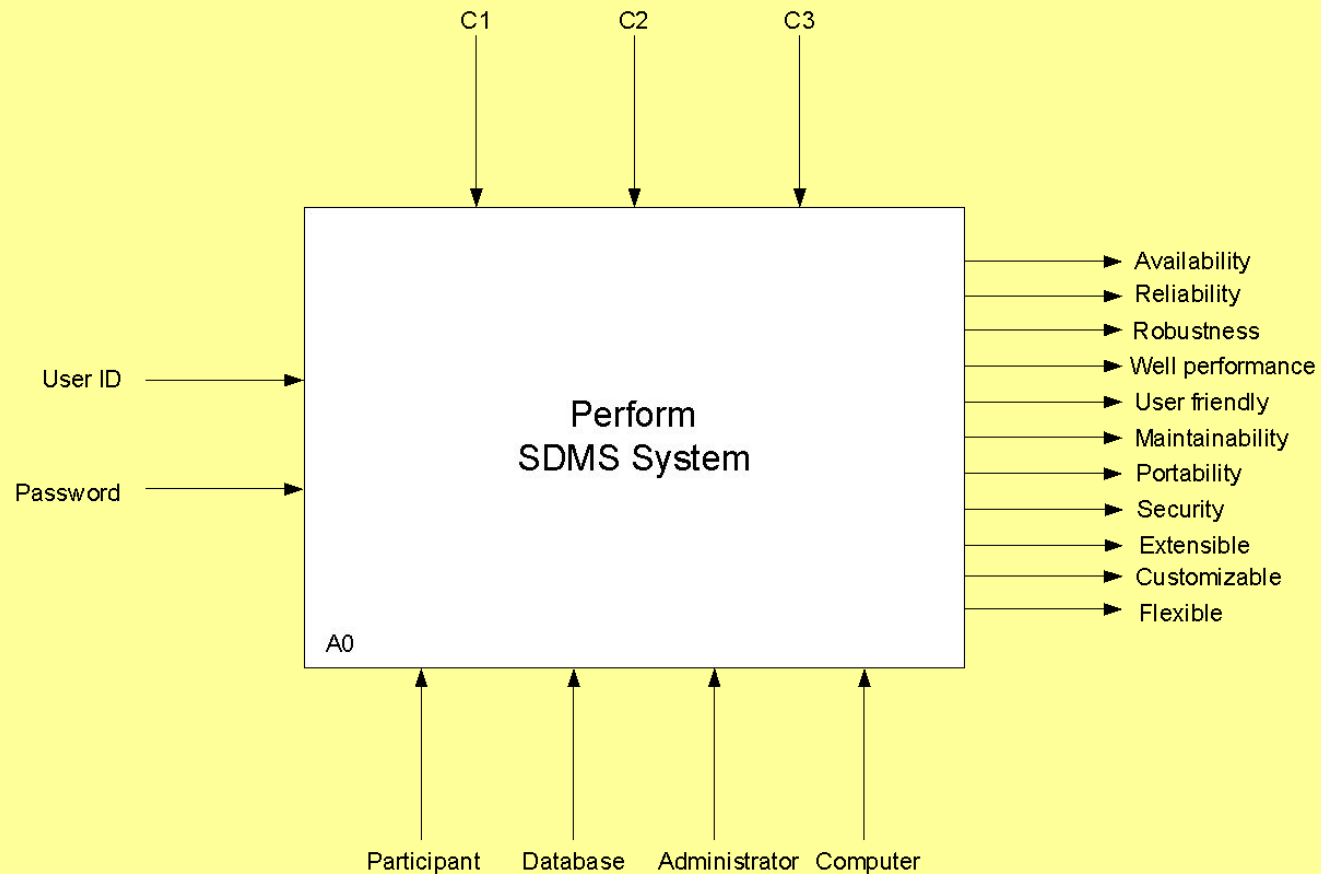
C1
C2
C3

User ID
Password

Perform
SDMS System

A0

Availability
Reliability
Robustness
Well performance
User friendly
Maintainability
Portability
Security
Extensible
Customizable
Flexible

Participant
Database
Administrator
Computer